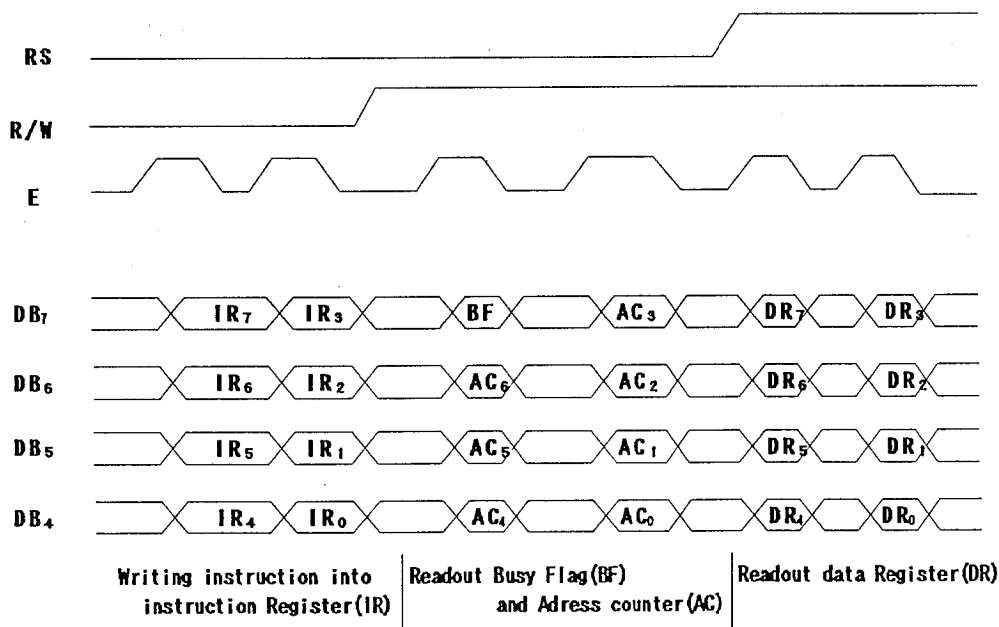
RS

R/W

E

$DB_7$ $IR_7$ $IR_3$ BF $AC_3$ $DR_7$ $DR_3$

$DB_6$ $IR_6$ $IR_2$ $AC_6$ $AC_2$ $DR_6$ $DR_2$

$DB_5$ $IR_5$ $IR_1$ $AC_5$ $AC_1$ $DR_5$ $DR_1$

$DB_4$ $IR_4$ $IR_0$ $AC_4$ $AC_0$ $DR_4$ $DR_0$

Writing instruction into instruction Register(IR)

Readout Busy Flag(BF) and Adress counter(AC)

Readout data Register(DR)